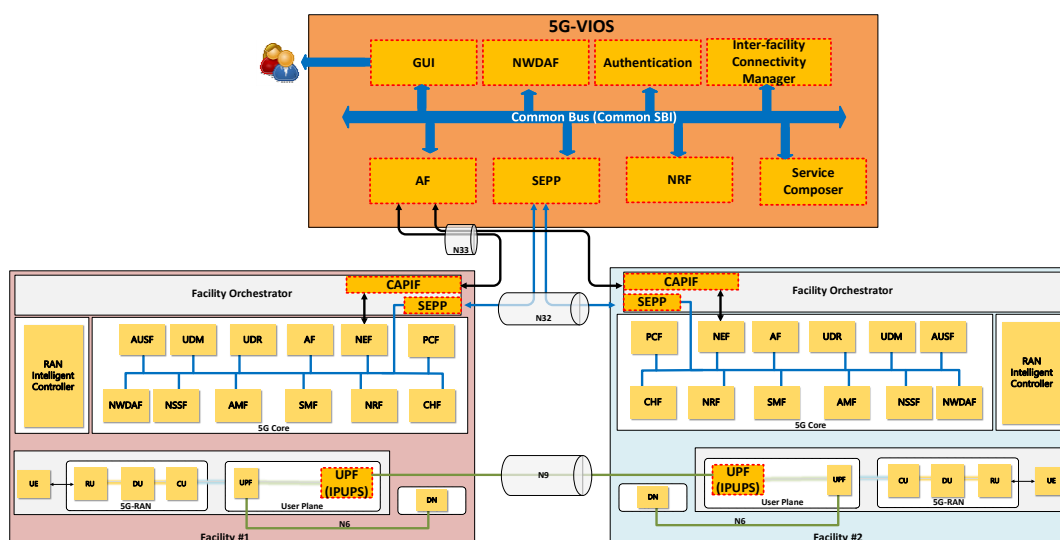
5G-VIOS

GUI
NWDAF
Authentication
Inter-facility Connectivity Manager

Common Bus (Common SBI)

AF
SEPP
NRF
Service Composer

N33
N32

Facility Orchestrator
CAPIF
SEPP

RAN Intelligent Controller

AUSF
UDM
UDR
AF
NEF
PCF
NWDAF
NSSF
AMF
SMF
NRF
CHF
5G Core

UE
RU
DU
CU
5G-RAN
UPF
UPF (IPUPS)
User Plane
DN
N6

Facility #1

N9

Facility Orchestrator
CAPIF
SEPP

PCF
NEF
AF
UDR
UDM
AUSF
CHF
NRF
SMF
AMF
NSSF
NWDAF
5G Core

RAN Intelligent Controller

UPF (IPUPS)
UPF
User Plane
DN
N6
CU
DU
RU
5G-RAN
UE

Facility #2